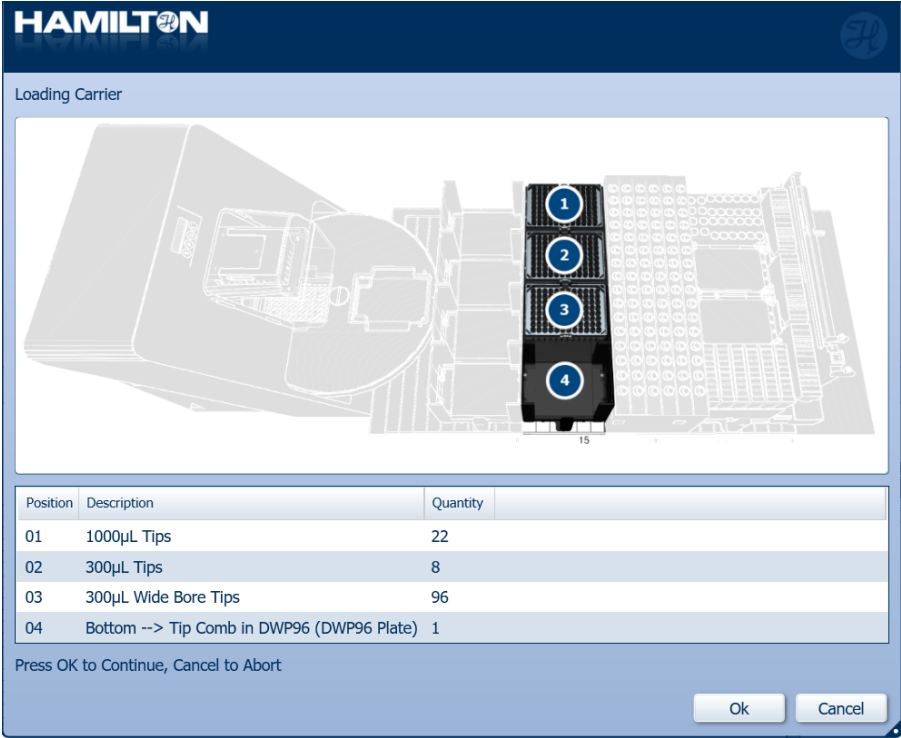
HAMILTON

Loading Carrier

1
2
3
4
15

| Position | Description | Quantity |
|---|---|---|
| 01 | 1000µL Tips | 22 |
| 02 | 300µL Tips | 8 |
| 03 | 300µL Wide Bore Tips | 96 |
| 04 | Bottom --> Tip Comb in DWP96 (DWP96 Plate) | 1 |

Press OK to Continue, Cancel to Abort

Ok
Cancel